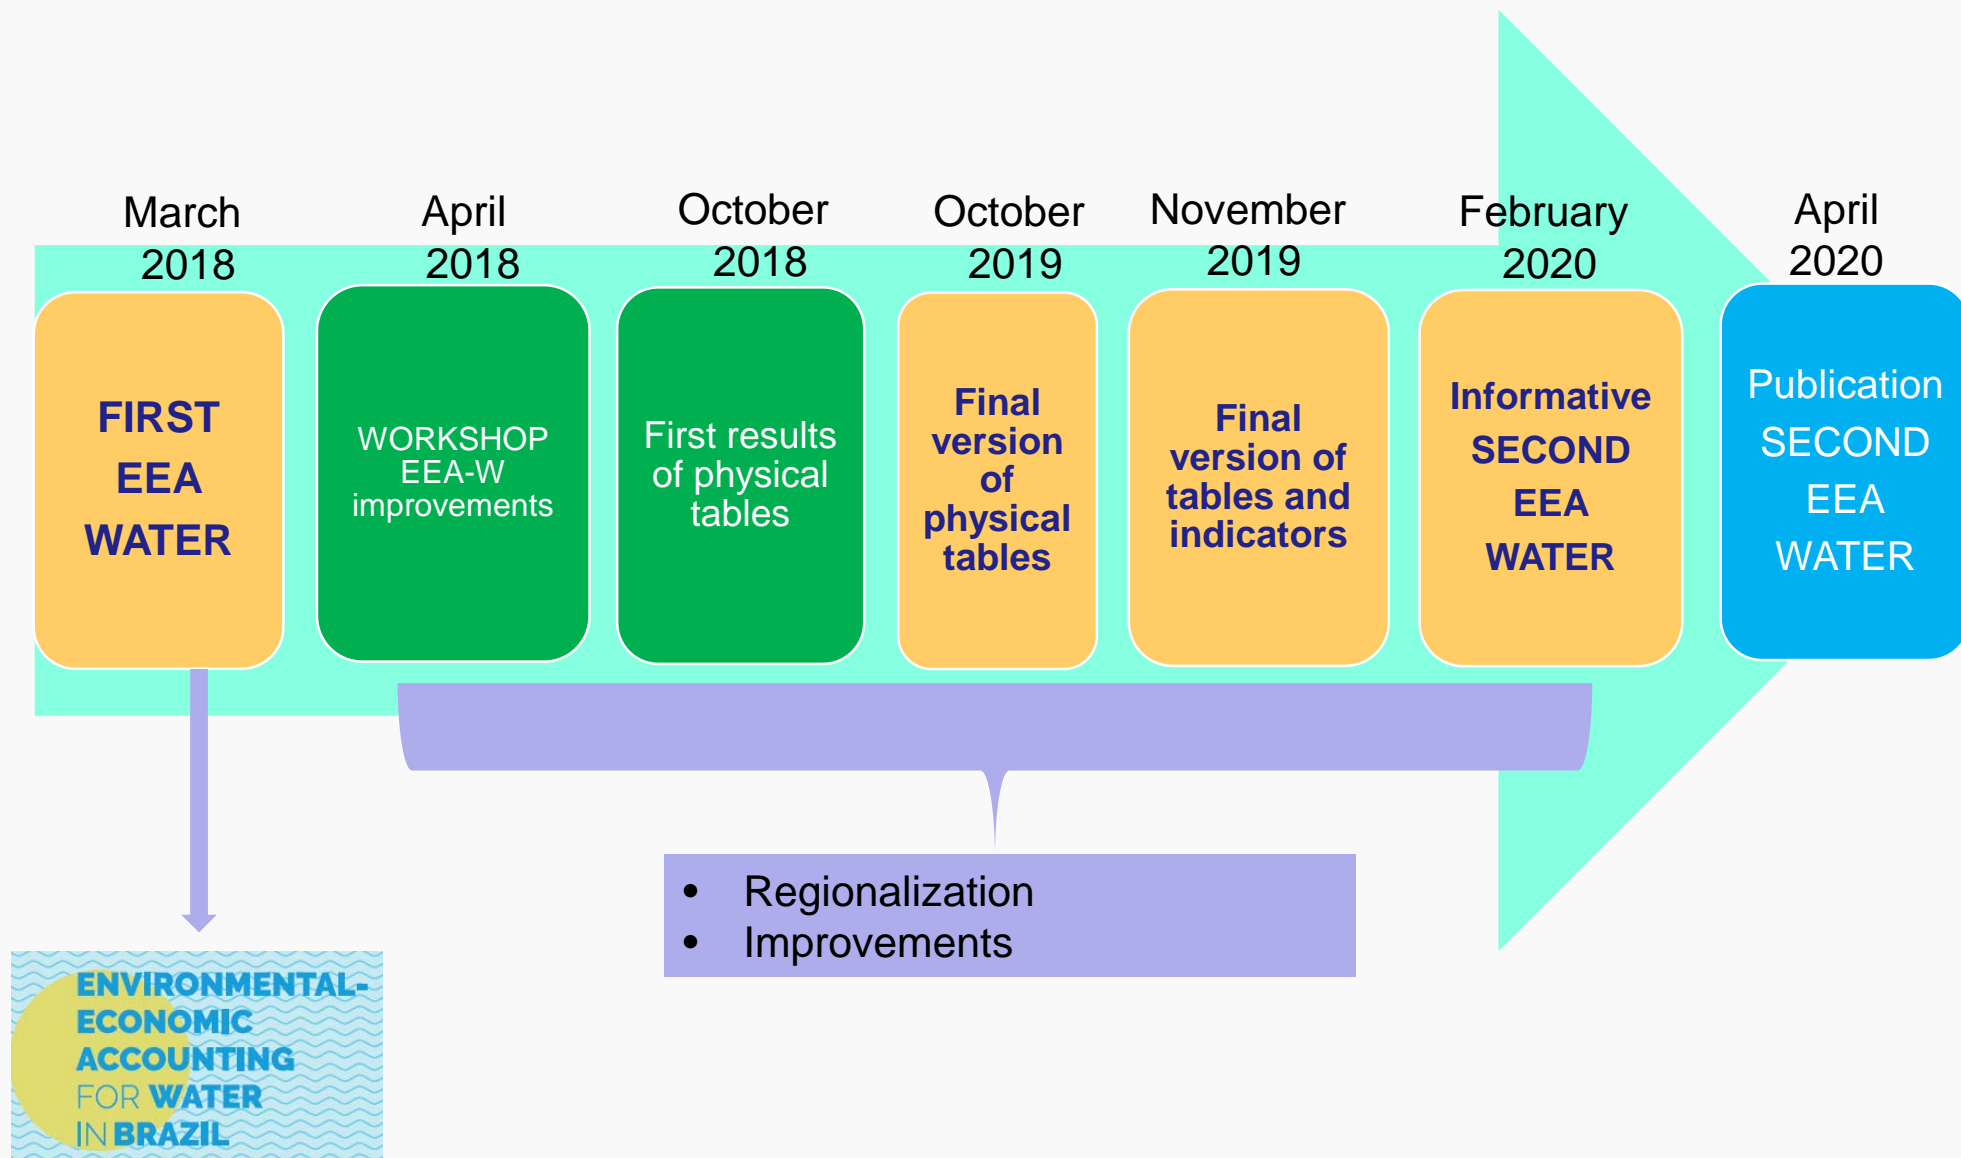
March 2018

FIRST EEA WATER

April 2018

WORKSHOP EEA-W improvements

October 2018

First results of physical tables

October 2019

Final version of physical tables

November 2019

Final version of tables and indicators

February 2020

Informative SECOND EEA WATER

April 2020

Publication SECOND EEA WATER

- Regionalization
- Improvements

ENVIRONMENTAL-ECONOMIC ACCOUNTING FOR WATER IN BRAZIL